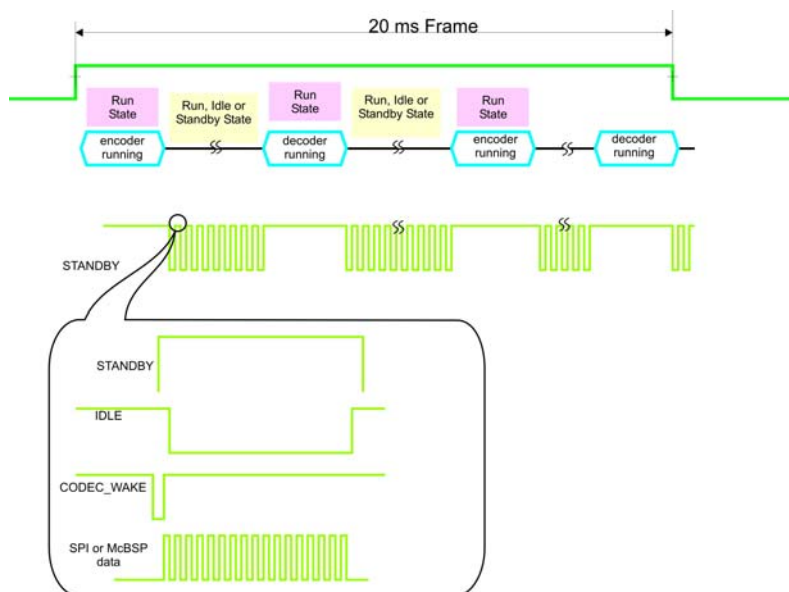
20 ms Frame

Run State

Run, Idle or Standby State

Run State

Run, Idle or Standby State

Run State

encoder running

decoder running

encoder running

decoder running

STANDBY

STANDBY

IDLE

CODEC_WAKE

SPI or McBSP data